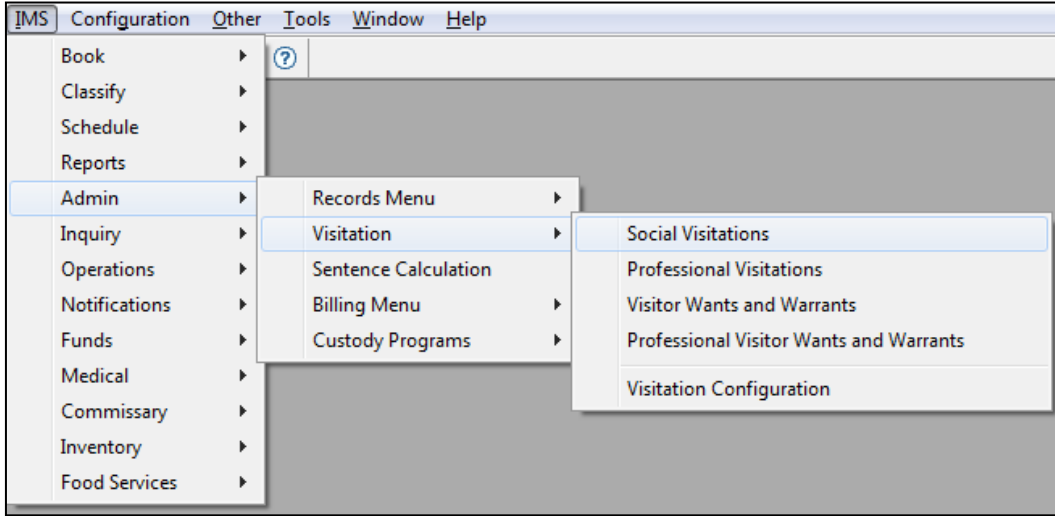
IMS Configuration Other Tools Window Help

Book
Classify
Schedule
Reports
Admin
Inquiry
Operations
Notifications
Funds
Medical
Commissary
Inventory
Food Services

Records Menu
Visitation
Sentence Calculation
Billing Menu
Custody Programs

Social Visitations
Professional Visitations
Visitor Wants and Warrants
Professional Visitor Wants and Warrants
Visitation Configuration